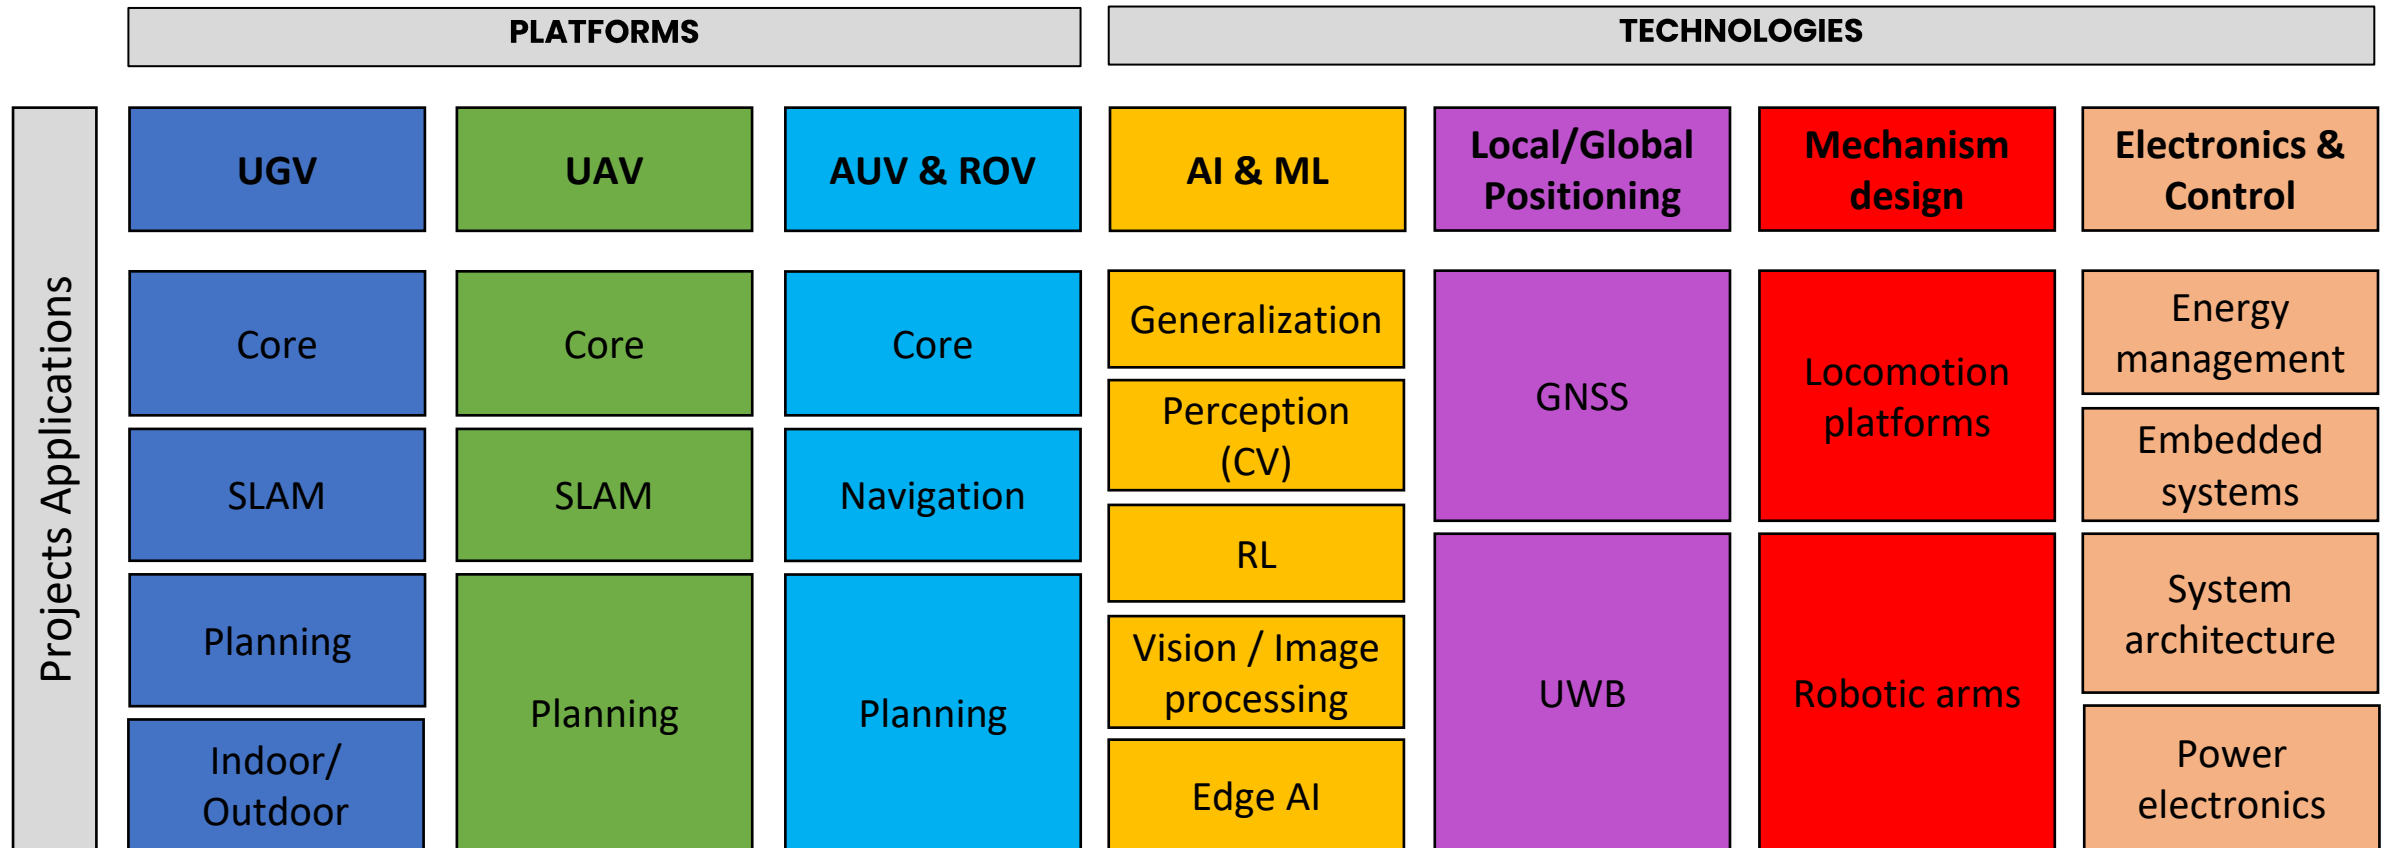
PLATFORMS

TECHNOLOGIES

Projects Applications

UGV

Core

SLAM

Planning

Indoor/ Outdoor

UAV

Core

SLAM

Planning

AUV & ROV

Core

Navigation

Planning

AI & ML

Generalization

Perception (CV)

RL

Vision / Image processing

Edge AI

Local/Global Positioning

GNSS

UWB

Mechanism design

Locomotion platforms

Robotic arms

Electronics & Control

Energy management

Embedded systems

System architecture

Power electronics